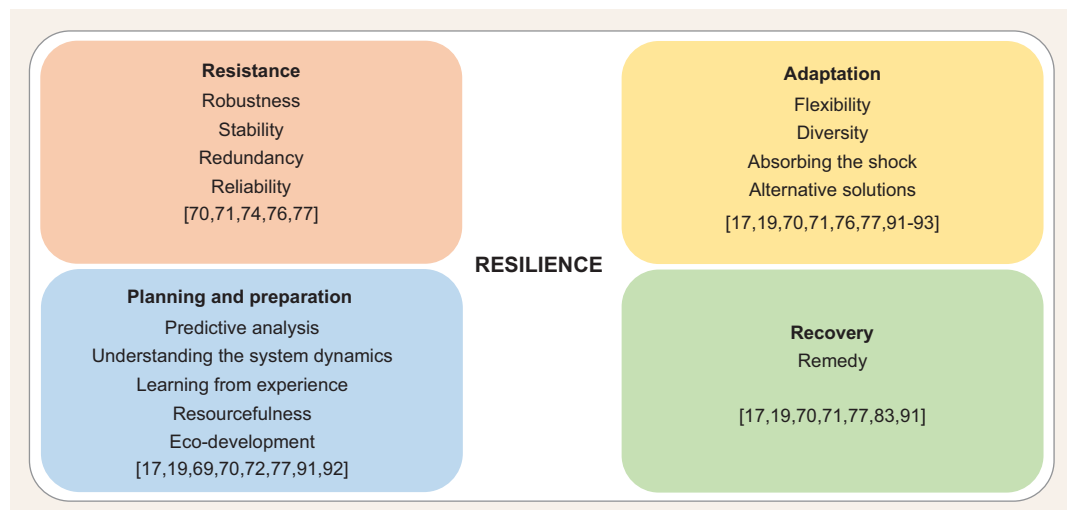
Resistance
Robustness
Stability
Redundancy
Reliability
[70,71,74,76,77]

Adaptation
Flexibility
Diversity
Absorbing the shock
Alternative solutions
[17,19,70,71,76,77,91-93]

RESILIENCE

Planning and preparation
Predictive analysis
Understanding the system dynamics
Learning from experience
Resourcefulness
Eco-development
[17,19,69,70,72,77,91,92]

Recovery
Remedy

[17,19,70,71,77,83,91]